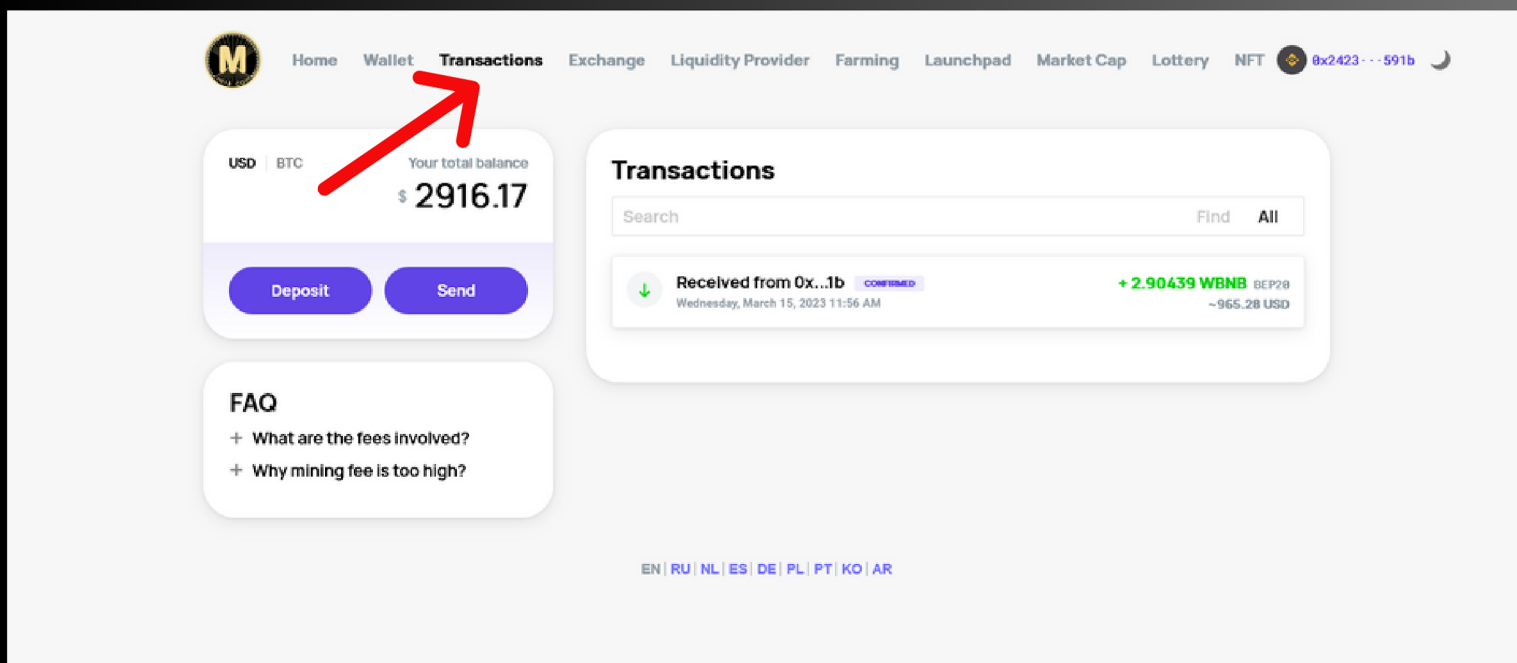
M

Home Wallet Transactions Exchange Liquidity Provider Farming Launchpad Market Cap Lottery NFT 0x2423···591b

USD | BTC Your total balance

$ 2916.17

Deposit Send

FAQ

+ What are the fees involved?

+ Why mining fee is too high?

Transactions

Search Find All

Received from 0x...1b CONFIRMED
Wednesday, March 15, 2023 11:56 AM

+ 2.90439 WBNB BEP20
~965.28 USD

EN | RU | NL | ES | DE | PL | PT | KO | AR